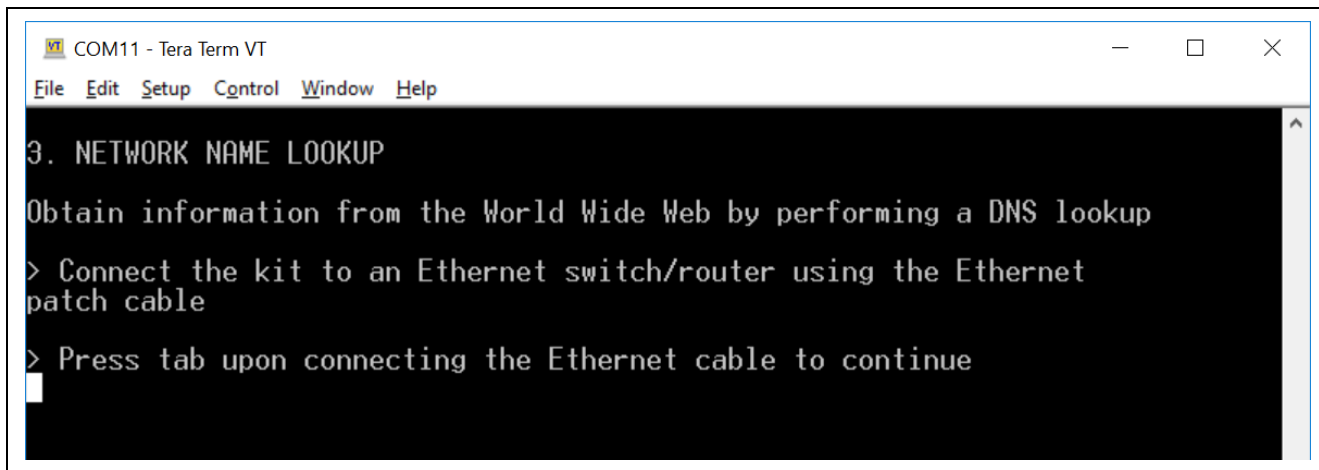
VT COM11 - Tera Term VT

File Edit Setup Control Window Help

3. NETWORK NAME LOOKUP

Obtain information from the World Wide Web by performing a DNS lookup

> Connect the kit to an Ethernet switch/router using the Ethernet patch cable

> Press tab upon connecting the Ethernet cable to continue